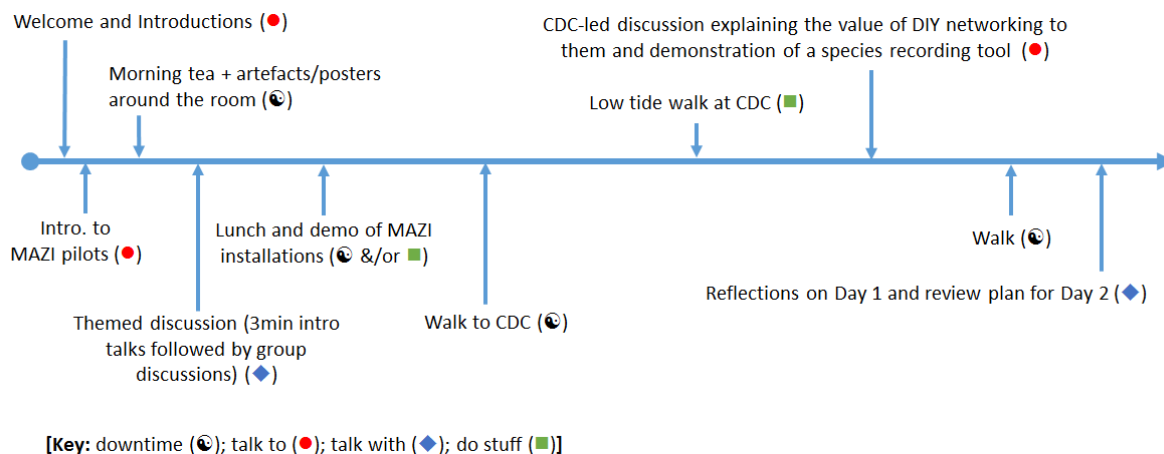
Welcome and Introductions (●)

Morning tea + artefacts/posters around the room (☯)

CDC-led discussion explaining the value of DIY networking to them and demonstration of a species recording tool (●)

Low tide walk at CDC (■)

Intro. to MAZI pilots (●)

Lunch and demo of MAZI installations (☯ &/or ■)

Walk (☯)

Reflections on Day 1 and review plan for Day 2 (◆)

Themed discussion (3min intro talks followed by group discussions) (◆)

Walk to CDC (☯)

[Key: downtime (☯); talk to (●); talk with (◆); do stuff (■)]